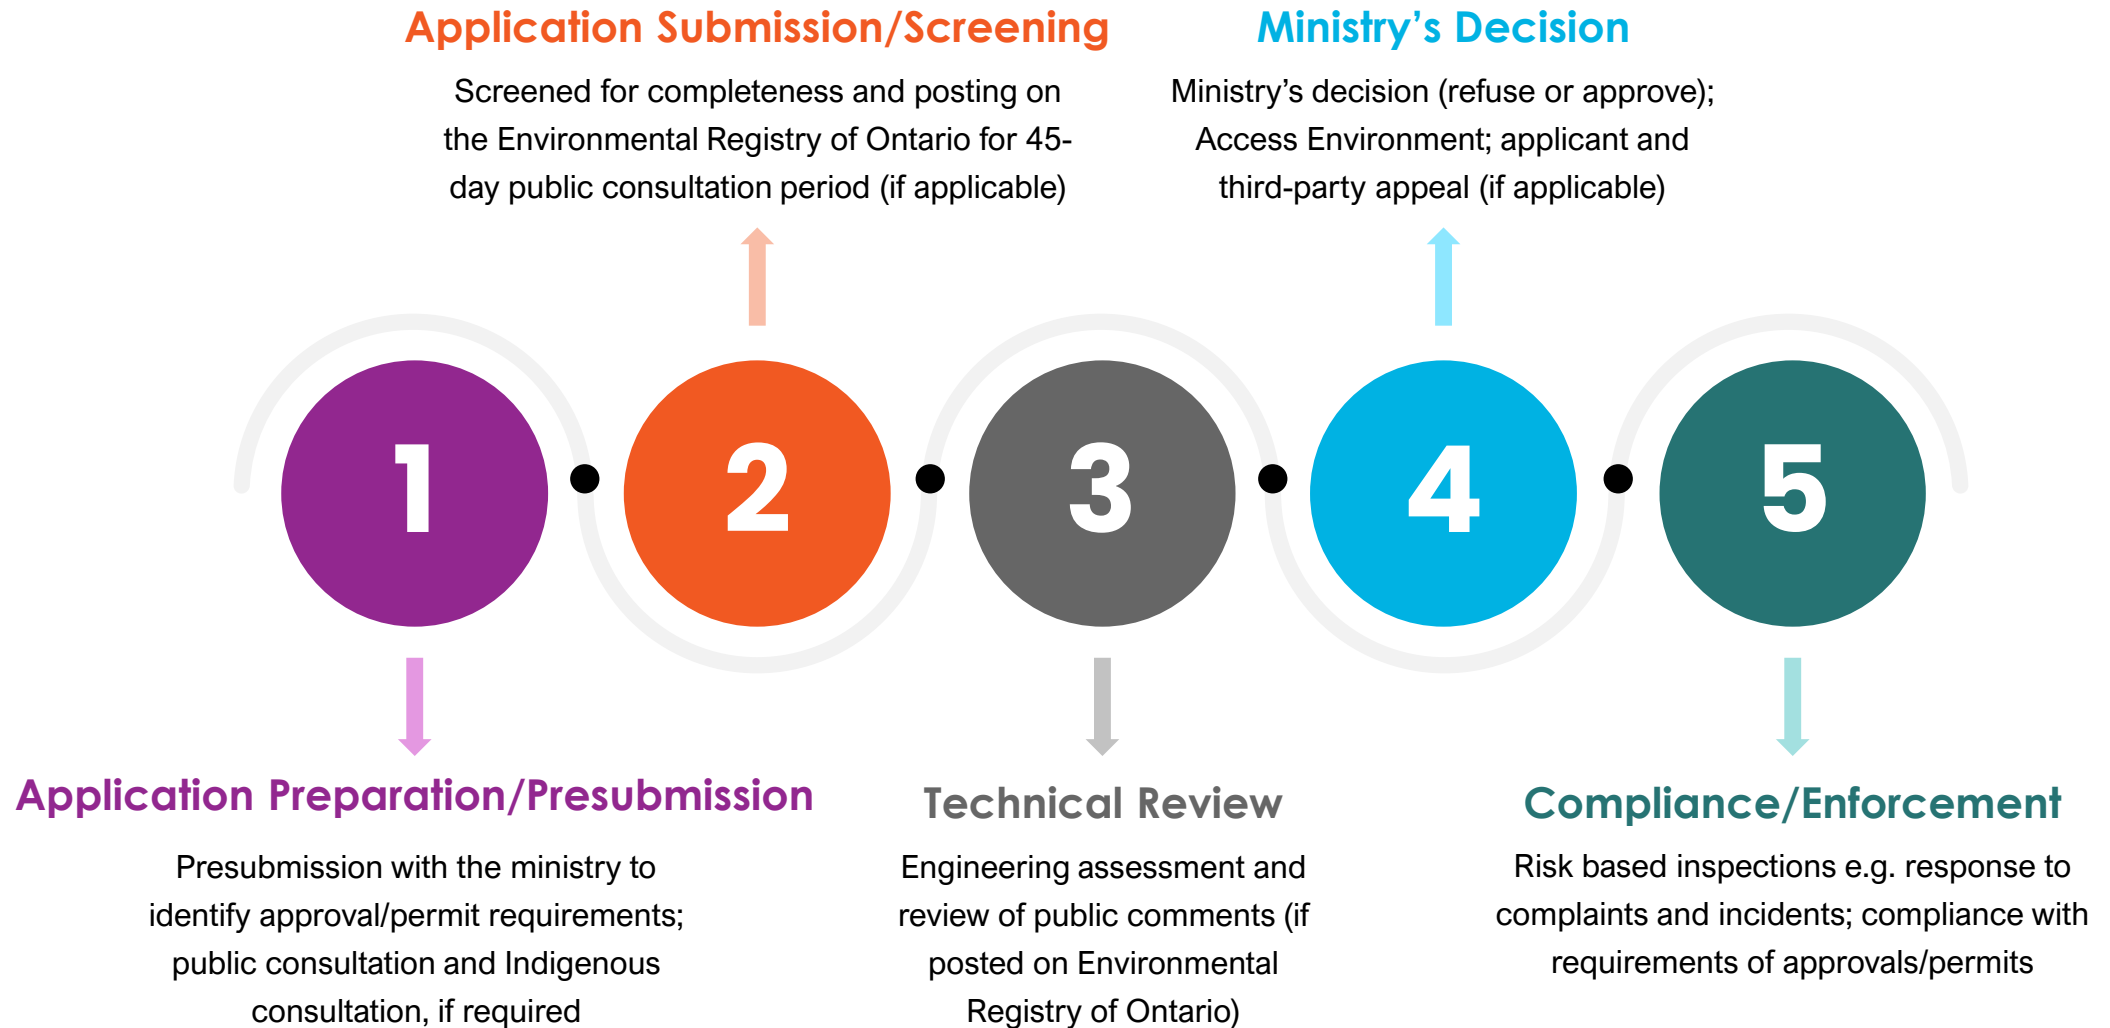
1

Application Preparation/Presubmission

Presubmission with the ministry to identify approval/permit requirements; public consultation and Indigenous consultation, if required

2

Application Submission/Screening

Screened for completeness and posting on the Environmental Registry of Ontario for 45-day public consultation period (if applicable)

3

Technical Review

Engineering assessment and review of public comments (if posted on Environmental Registry of Ontario)

4

Ministry's Decision

Ministry's decision (refuse or approve); Access Environment; applicant and third-party appeal (if applicable)

5

Compliance/Enforcement

Risk based inspections e.g. response to complaints and incidents; compliance with requirements of approvals/permits